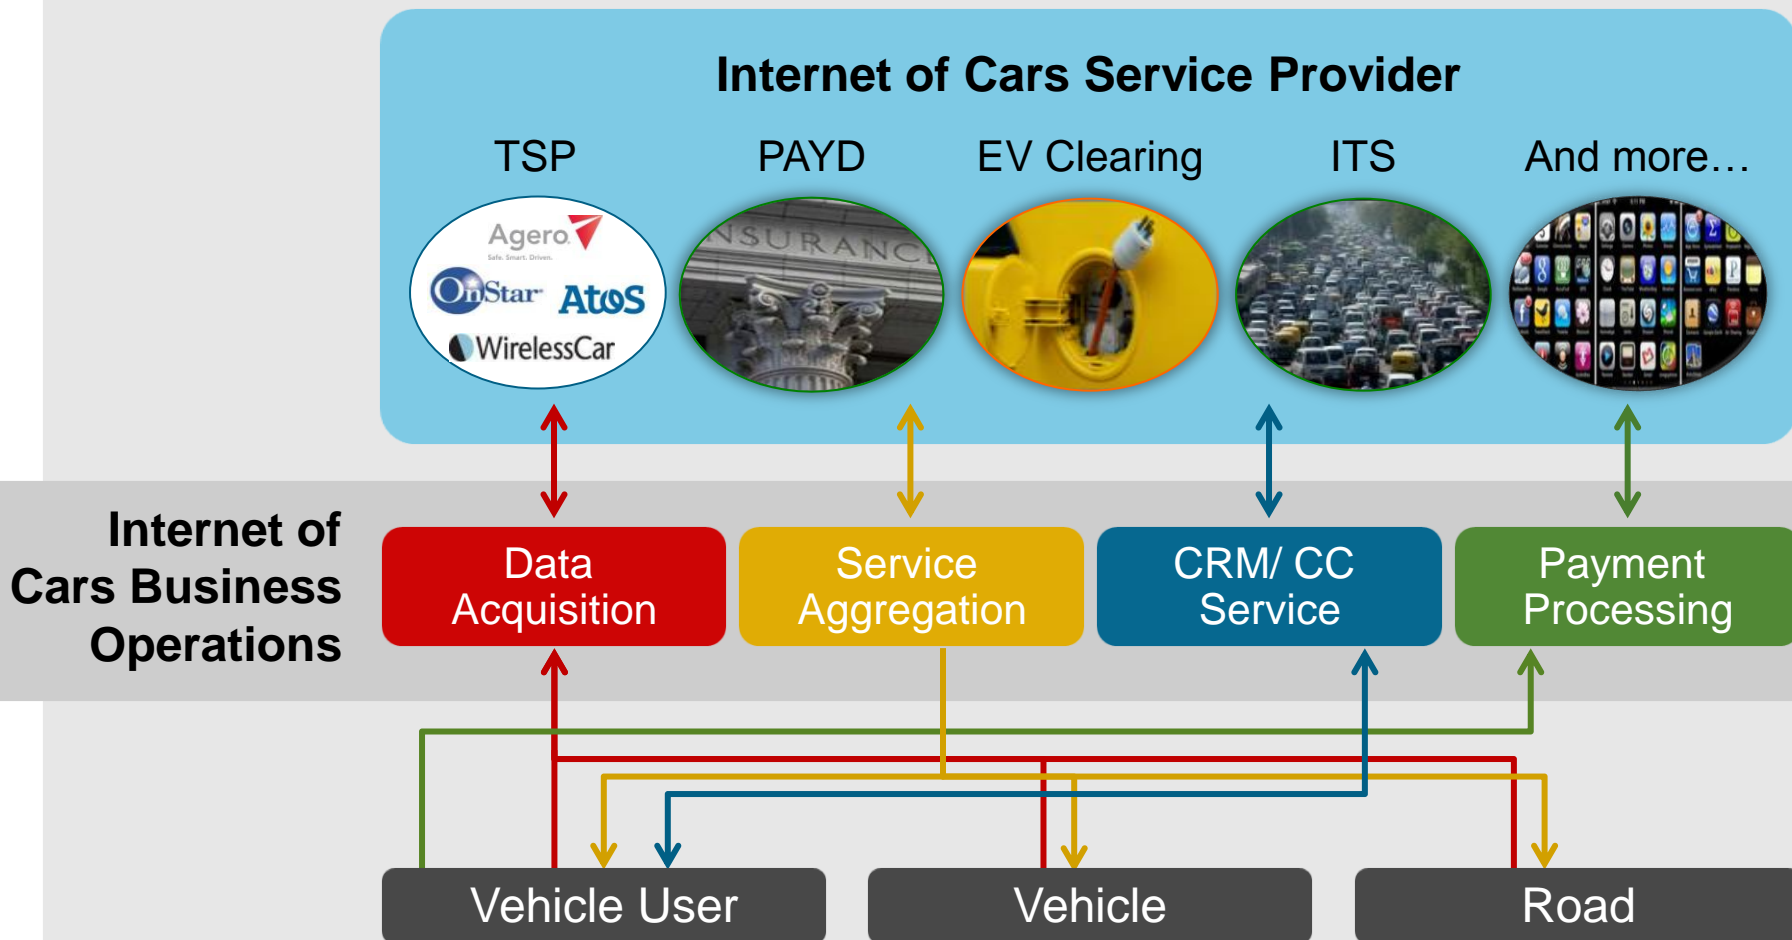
Internet of Cars Service Provider

TSP

PAYD

EV Clearing

ITS

And more…

Agero

Safe. Smart. Driven.

OnStar

Atos

WirelessCar

NSURANC

Internet of Cars Business Operations

Data Acquisition

Service Aggregation

CRM/ CC Service

Payment Processing

Vehicle User

Vehicle

Road